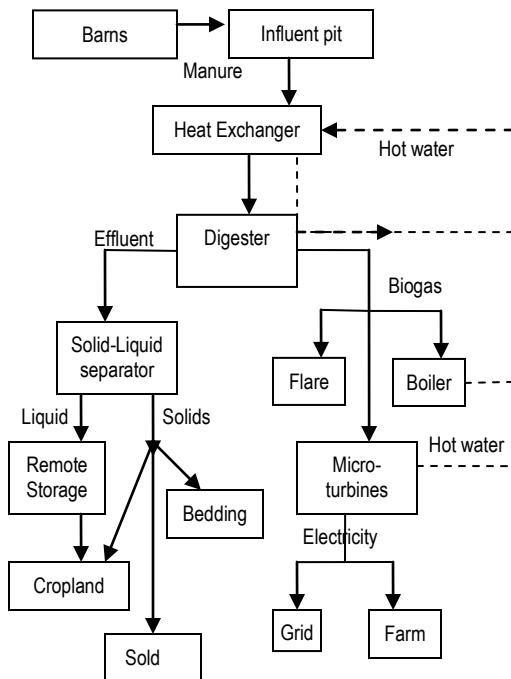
Barns

Influent pit

Manure

Heat Exchanger

Hot water

Digester

Effluent

Biogas

Solid-Liquid separator

Flare

Boiler

Liquid

Solids

Hot water

Remote Storage

Micro-turbines

Bedding

Electricity

Cropland

Grid

Farm

Sold